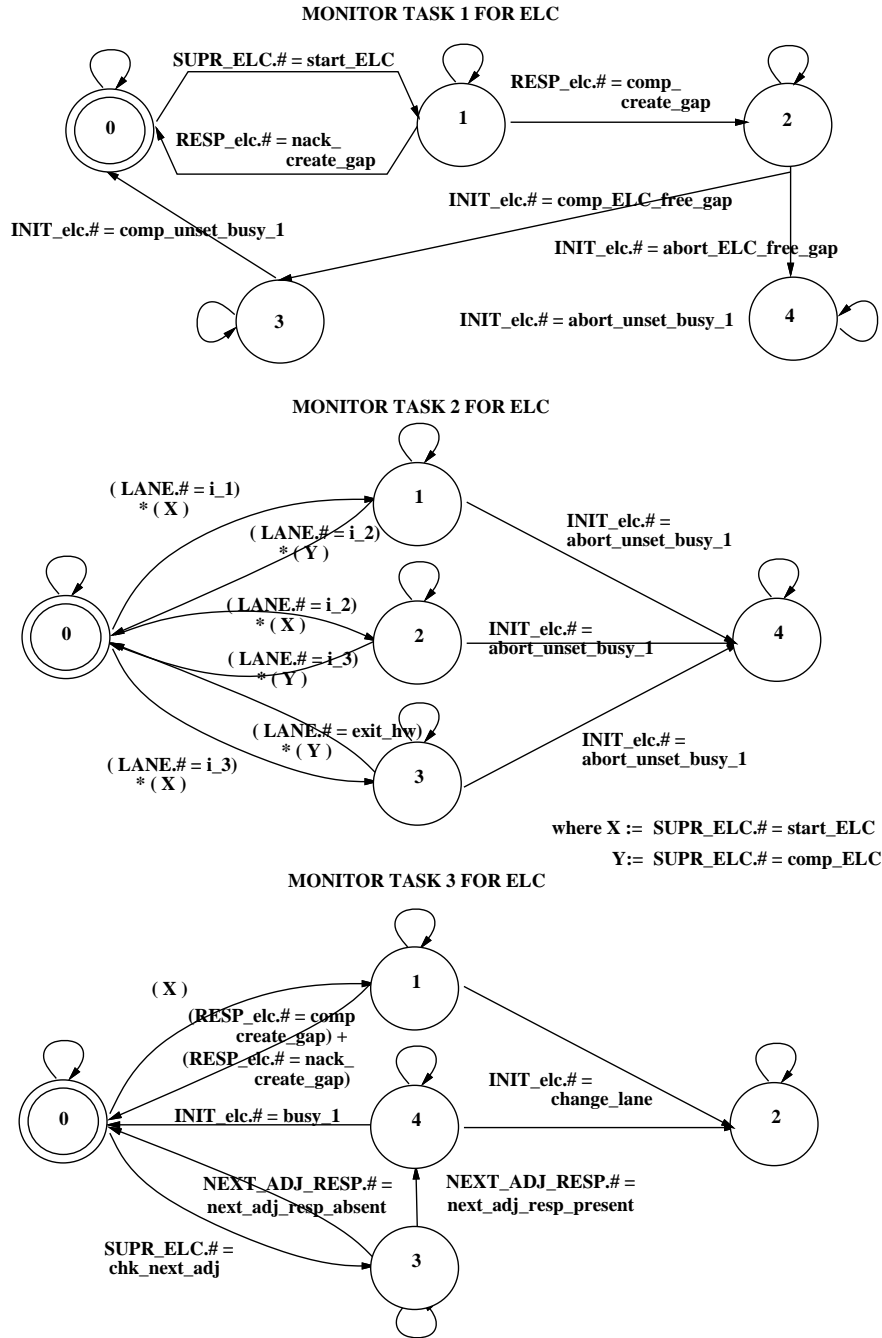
MONITOR TASK 1 FOR ELC

0

SUPR_ELC.# = start_ELC

1

RESP_elc.# = comp_create_gap

2

RESP_elc.# = nack_create_gap

INIT_elc.# = comp_ELC_free_gap

INIT_elc.# = comp_unset_busy_1

INIT_elc.# = abort_ELC_free_gap

3

INIT_elc.# = abort_unset_busy_1

4

MONITOR TASK 2 FOR ELC

( LANE.# = i_1) * ( X )

1

( LANE.# = i_2) * ( Y )

INIT_elc.# = abort_unset_busy_1

0

( LANE.# = i_2) * ( X )

2

INIT_elc.# = abort_unset_busy_1

4

( LANE.# = i_3) * ( Y )

( LANE.# = exit_hw) * ( Y )

INIT_elc.# = abort_unset_busy_1

( LANE.# = i_3) * ( X )

3

where X := SUPR_ELC.# = start_ELC

Y:= SUPR_ELC.# = comp_ELC

MONITOR TASK 3 FOR ELC

1

( X )

(RESP_elc.# = comp create_gap) + (RESP_elc.# = nack_create_gap)

0

INIT_elc.# = change_lane

INIT_elc.# = busy_1

4

2

NEXT_ADJ_RESP.# = next_adj_resp_absent

NEXT_ADJ_RESP.# = next_adj_resp_present

SUPR_ELC.# = chk_next_adj

3